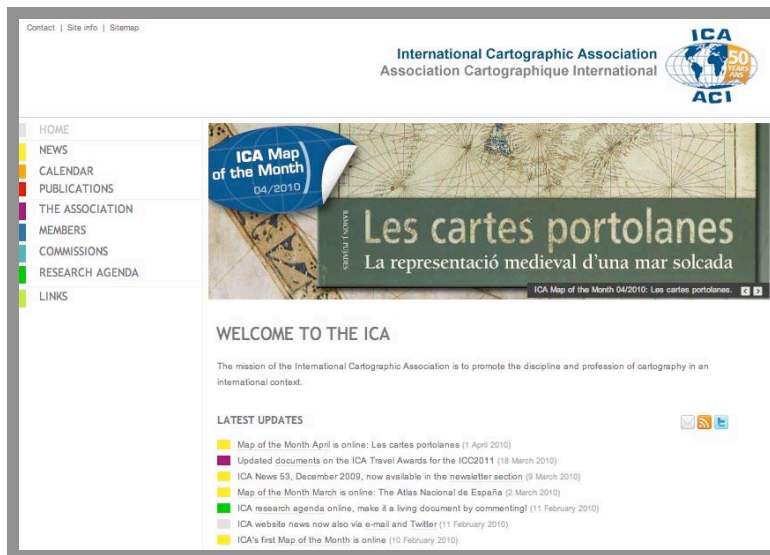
Contact | Site info | Sitemap

International Cartographic Association
Association Cartographique International

ICA
50 YEARS ANS
ACI

HOME
NEWS
CALENDAR
PUBLICATIONS
THE ASSOCIATION
MEMBERS
COMMISSIONS
RESEARCH AGENDA
LINKS

ICA Map of the Month
04/2010

RAMON J. PUJADES

Les cartes portolanes
La representació medieval d'una mar solcada

ICA Map of the Month 04/2010: Les cartes portolanes.

WELCOME TO THE ICA

The mission of the International Cartographic Association is to promote the discipline and profession of cartography in an international context.

LATEST UPDATES

Map of the Month April is online: Les cartes portolanes (1 April 2010)
Updated documents on the ICA Travel Awards for the ICC2011 (18 March 2010)
ICA News 53, December 2009, now available in the newsletter section (9 March 2010)
Map of the Month March is online: The Atlas Nacional de España (2 March 2010)
ICA research agenda online, make it a living document by commenting! (11 February 2010)
ICA website news now also via e-mail and Twitter (11 February 2010)
ICA's first Map of the Month is online (10 February 2010)